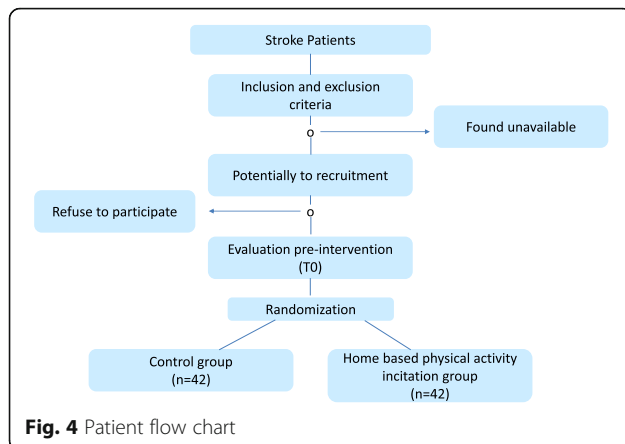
Stroke Patients

Inclusion and exclusion criteria

Found unavailable

Potentially to recruitment

Refuse to participate

Evaluation pre-intervention (T0)

Randomization

Control group (n=42)

Home based physical activity incitation group (n=42)

**Fig. 4** Patient flow chart